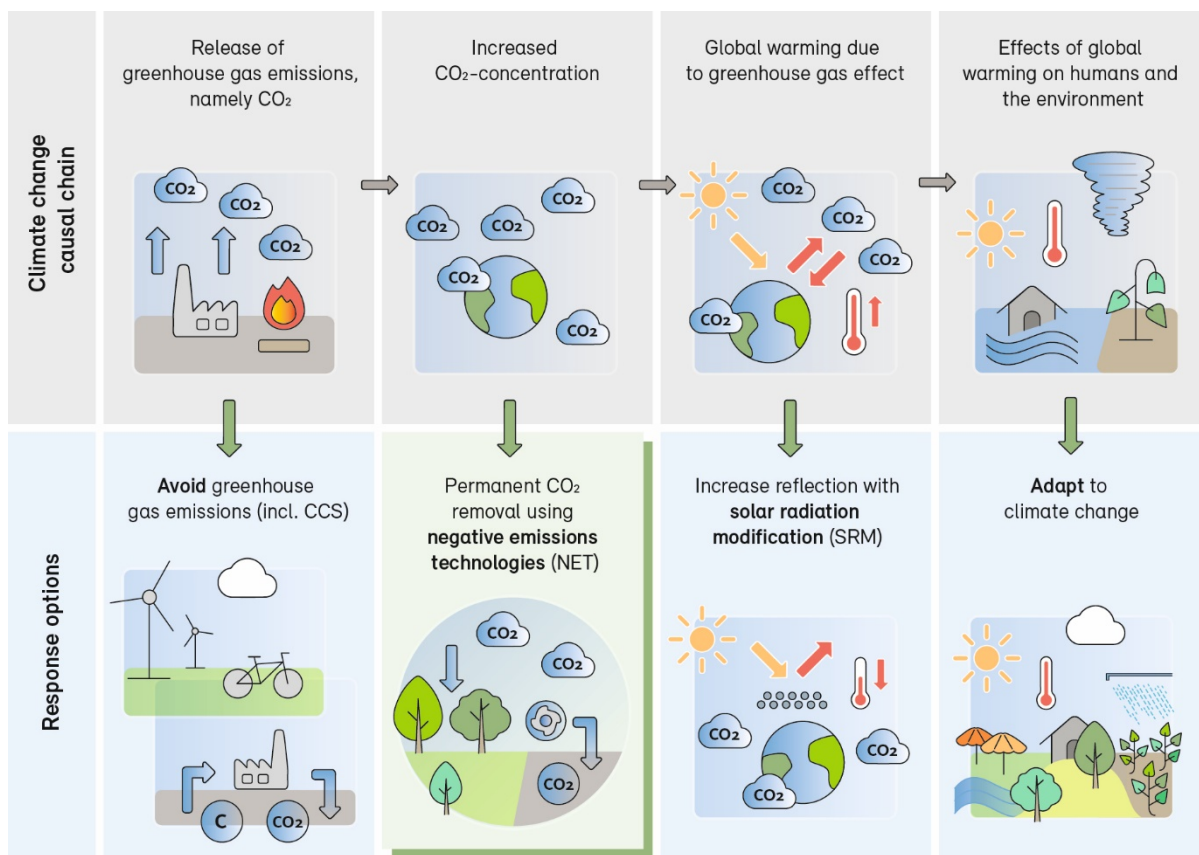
Climate change causal chain

Release of greenhouse gas emissions, namely CO₂

CO₂
CO₂
CO₂

Increased CO₂-concentration

CO₂
CO₂
CO₂
CO₂
CO₂

Global warming due to greenhouse gas effect

CO₂
CO₂
CO₂
CO₂

Effects of global warming on humans and the environment

Response options

**Avoid** greenhouse gas emissions (incl. CCS)

C
CO₂

Permanent CO₂ removal using **negative emissions technologies** (NET)

CO₂
CO₂
CO₂

Increase reflection with **solar radiation modification** (SRM)

CO₂
CO₂
CO₂

**Adapt** to climate change